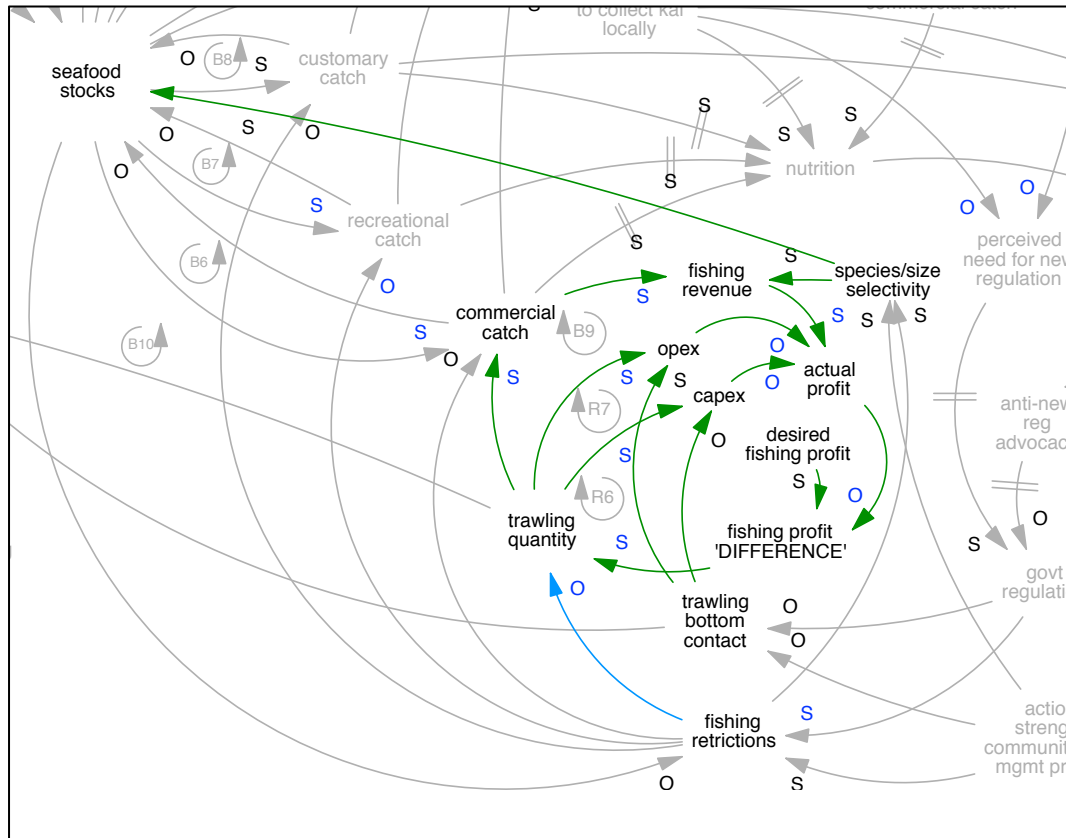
to collect kai locally

commercial catch

seafood stocks

O
B8
S
customary catch

O
S
O
B7

O
S
recreational catch

nutrition
S
S
S
S
S

O
O
perceived need for new regulation

B6
O

B10
S
commercial catch
B9
O
S

fishing revenue
S
species/size selectivity
S
S
S

opex
O
actual profit
O

S
R7
S
capex
O

anti-new reg advocac

desired fishing profit
S
O

R6
S
trawling quantity
S
fishing profit 'DIFFERENCE'
O
S

O
trawling bottom contact
O
O
govt regulati

S
fishing retrictions
O
S

actio streng communit mgmt pr